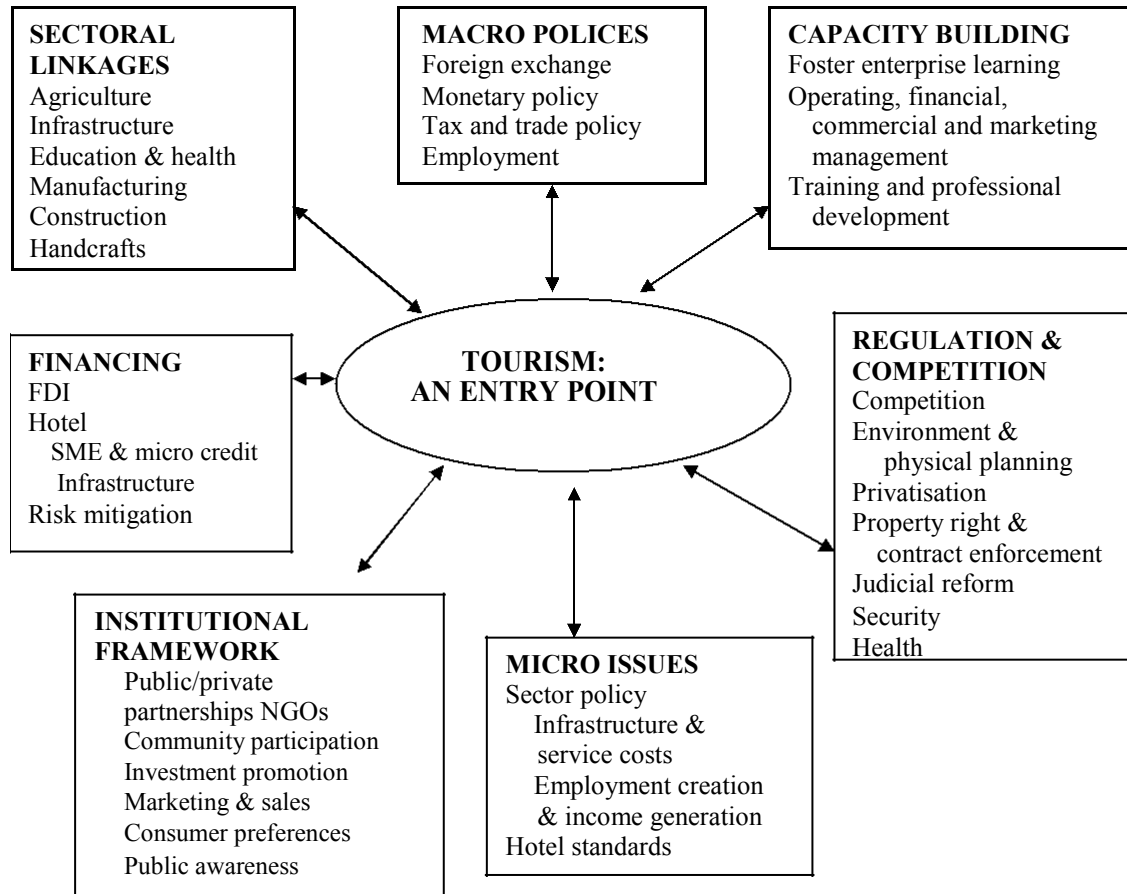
SECTORAL LINKAGES
Agriculture
Infrastructure
Education & health
Manufacturing
Construction
Handcrafts

MACRO POLICES
Foreign exchange
Monetary policy
Tax and trade policy
Employment

CAPACITY BUILDING
Foster enterprise learning
Operating, financial, commercial and marketing management
Training and professional development

FINANCING
FDI
Hotel
SME & micro credit
Infrastructure
Risk mitigation

TOURISM:
AN ENTRY POINT

REGULATION & COMPETITION
Competition
Environment & physical planning
Privatisation
Property right & contract enforcement
Judicial reform
Security
Health

INSTITUTIONAL FRAMEWORK
Public/private partnerships NGOs
Community participation
Investment promotion
Marketing & sales
Consumer preferences
Public awareness

MICRO ISSUES
Sector policy
Infrastructure & service costs
Employment creation & income generation
Hotel standards